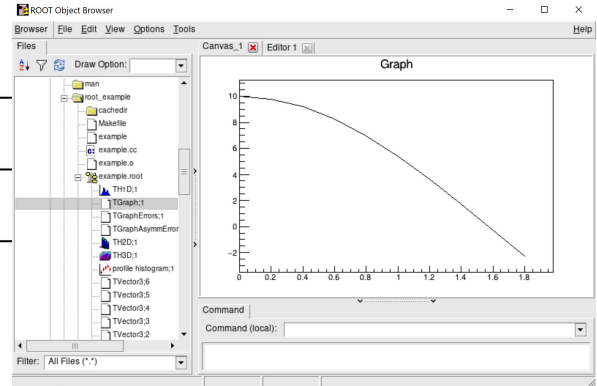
ROOT Object Browser

Browser File Edit View Options Tools Help

Files

Draw Option:

man
root_example
cachedir
Makefile
example
example.cc
example.o
example.root
TH1D;1
TGraph;1
TGraphErrors;1
TGraphAsymmError
TH2D;1
TH3D;1
profile histogram;1
TVector3;6
TVector3;5
TVector3;4
TVector3;3
TVector3;2

Filter: All Files (*.*)

Canvas_1 Editor 1

Graph

10
8
6
4
2
0
−2

0 0.2 0.4 0.6 0.8 1 1.2 1.4 1.6 1.8

Command

Command (local):